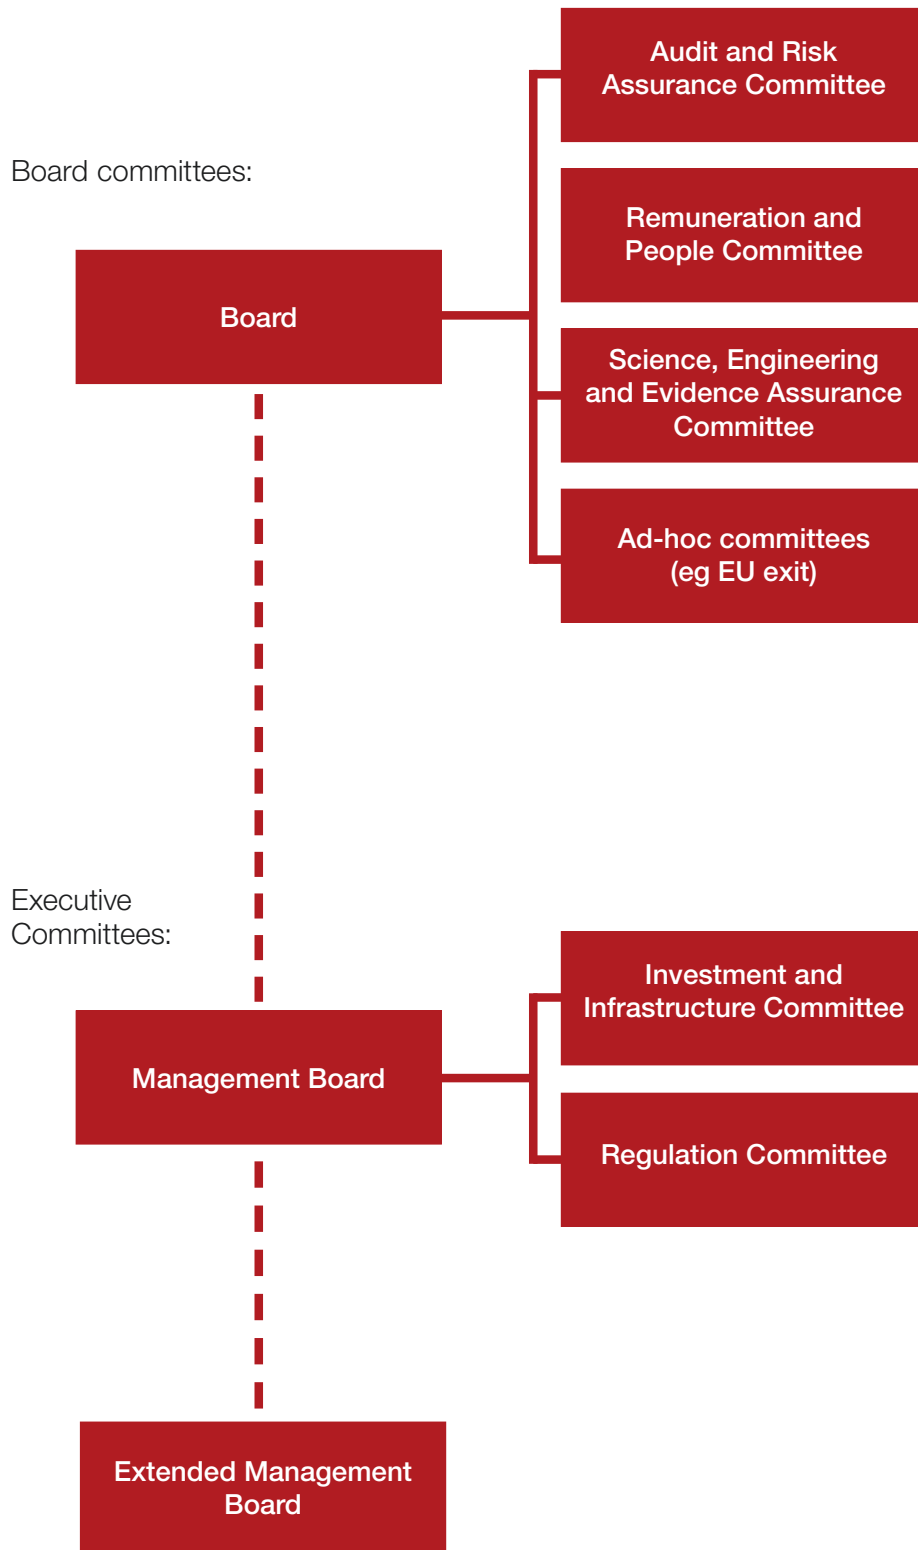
Board committees:

Board

Audit and Risk Assurance Committee

Remuneration and People Committee

Science, Engineering and Evidence Assurance Committee

Ad-hoc committees (eg EU exit)

Executive Committees:

Management Board

Investment and Infrastructure Committee

Regulation Committee

Extended Management Board